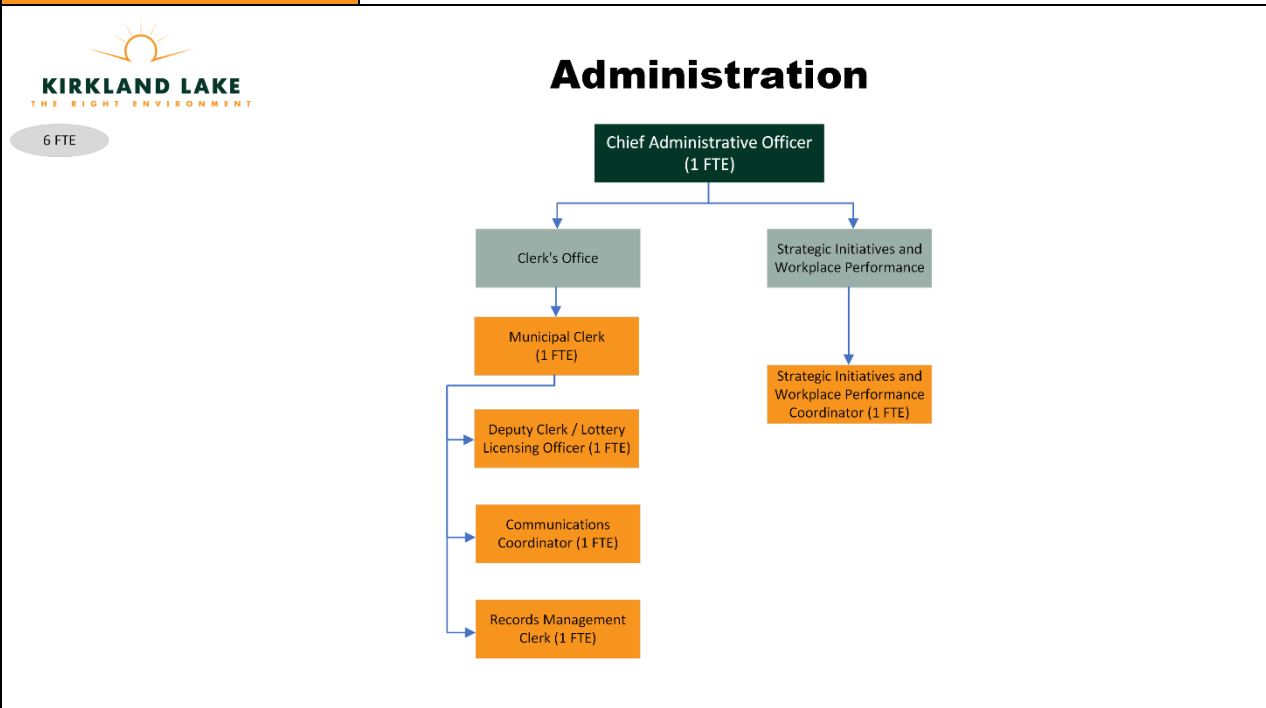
KIRKLAND LAKE
THE RIGHT ENVIRONMENT

6 FTE

Administration

Chief Administrative Officer
(1 FTE)

Clerk's Office

Strategic Initiatives and Workplace Performance

Municipal Clerk
(1 FTE)

Strategic Initiatives and Workplace Performance Coordinator (1 FTE)

Deputy Clerk / Lottery Licensing Officer (1 FTE)

Communications Coordinator (1 FTE)

Records Management Clerk (1 FTE)